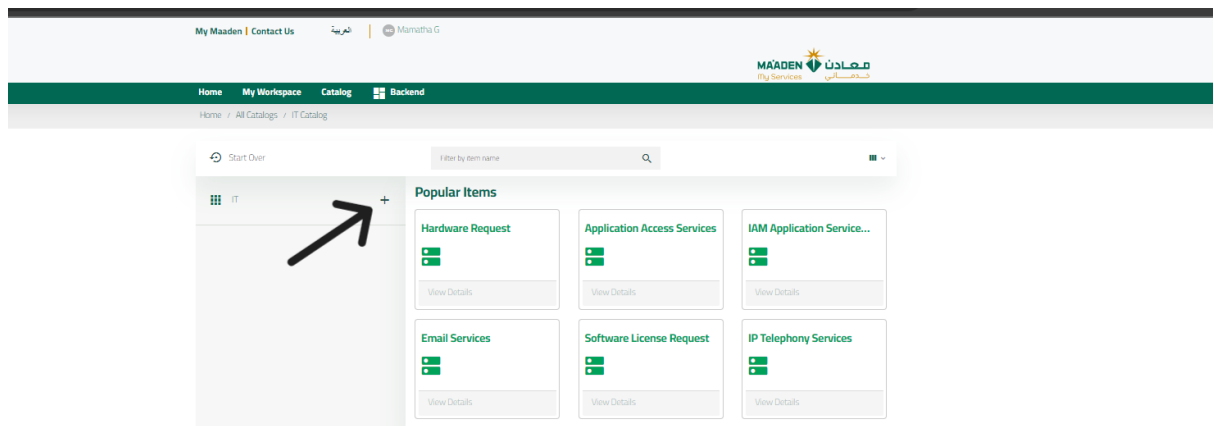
My Maaden | Contact Us العربية Mamatha G

MA'ADEN My Services معادن خدماتي

Home My Workspace Catalog Backend

Home / All Catalogs / IT Catalog

Start Over

Filter by item name

IT +

Popular Items

Hardware Request
View Details

Application Access Services
View Details

IAM Application Service...
View Details

Email Services
View Details

Software License Request
View Details

IP Telephony Services
View Details